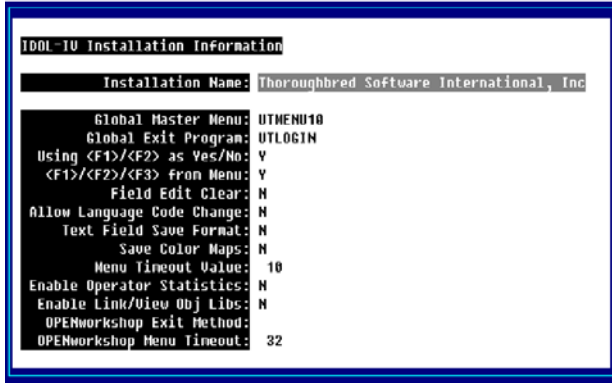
IDOL-IV Installation Information

Installation Name: Thoroughbred Software International, Inc

Global Master Menu: UTMENU10
Global Exit Program: UTLOGIN
Using <F1>/<F2> as Yes/No: Y
<F1>/<F2>/<F3> from Menu: Y
Field Edit Clear: N
Allow Language Code Change: N
Text Field Save Format: N
Save Color Maps: N
Menu Timeout Value: 10
Enable Operator Statistics: N
Enable Link/View Obj Libs: N
OPENworkshop Exit Method:
OPENworkshop Menu Timeout: 32